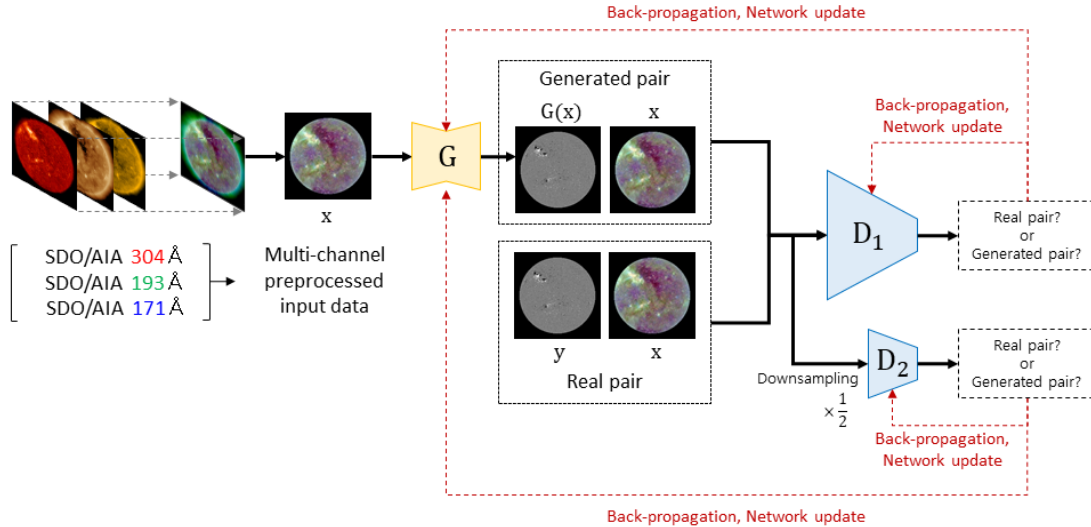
Back-propagation, Network update

SDO/AIA 304 Å
SDO/AIA 193 Å
SDO/AIA 171 Å

x

Multi-channel preprocessed input data

G

Generated pair

G(x) x

Back-propagation, Network update

$D_1$

Real pair? or Generated pair?

y x

Real pair

Downsampling $\times\frac{1}{2}$

$D_2$

Real pair? or Generated pair?

Back-propagation, Network update

Back-propagation, Network update